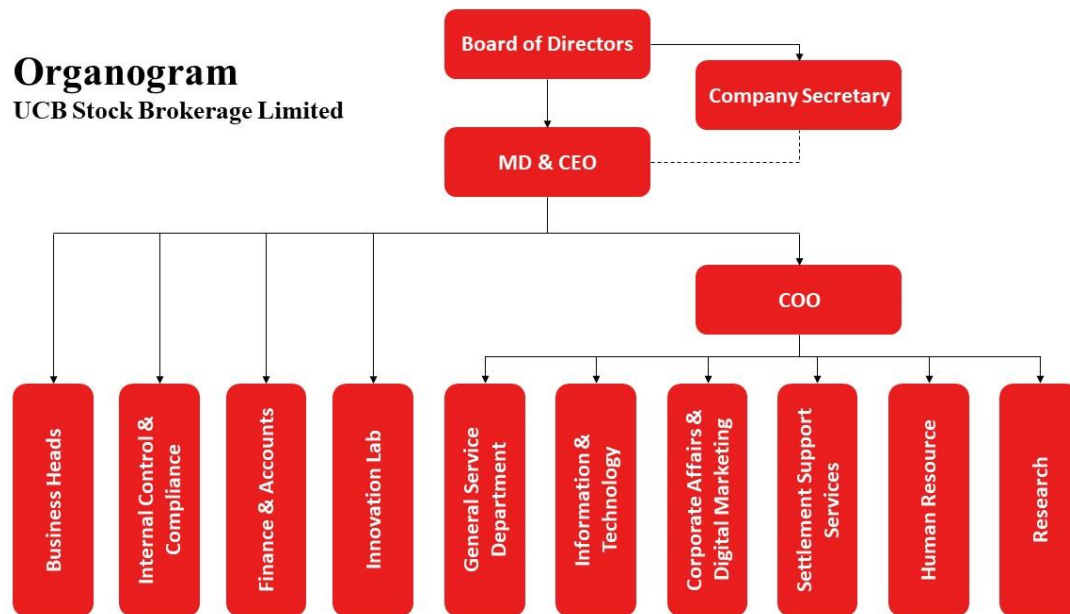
Organogram
UCB Stock Brokerage Limited

Board of Directors

Company Secretary

MD & CEO

COO

Business Heads

Internal Control & Compliance

Finance & Accounts

Innovation Lab

General Service Department

Information & Technology

Corporate Affairs & Digital Marketing

Settlement Support Services

Human Resource

Research